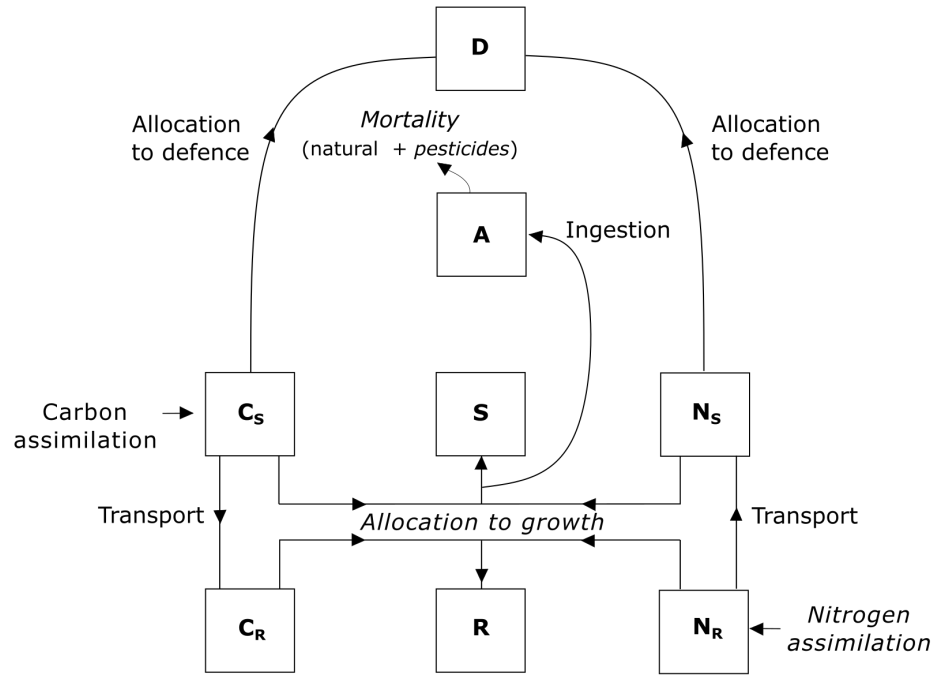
D

Allocation to defence

Mortality (natural + pesticides)

Allocation to defence

A

Ingestion

Carbon assimilation

$C_S$

S

$N_S$

Transport

Allocation to growth

Transport

$C_R$

R

$N_R$

Nitrogen assimilation